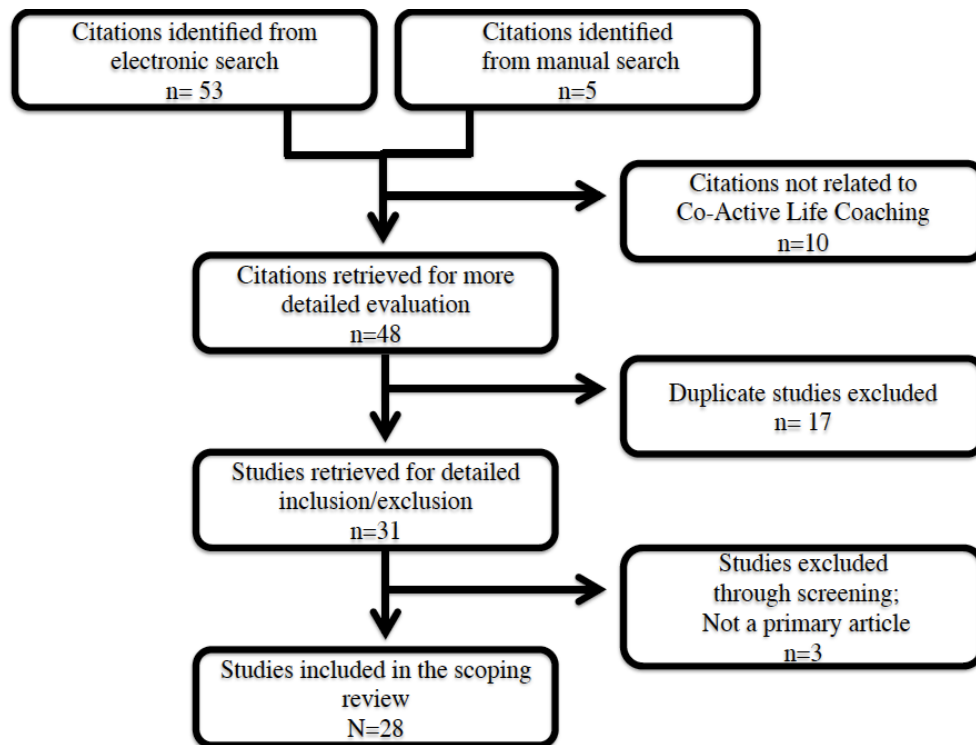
Citations identified from electronic search
n= 53

Citations identified from manual search
n=5

Citations not related to Co-Active Life Coaching
n=10

Citations retrieved for more detailed evaluation
n=48

Duplicate studies excluded
n= 17

Studies retrieved for detailed inclusion/exclusion
n=31

Studies excluded through screening; Not a primary article
n=3

Studies included in the scoping review
N=28